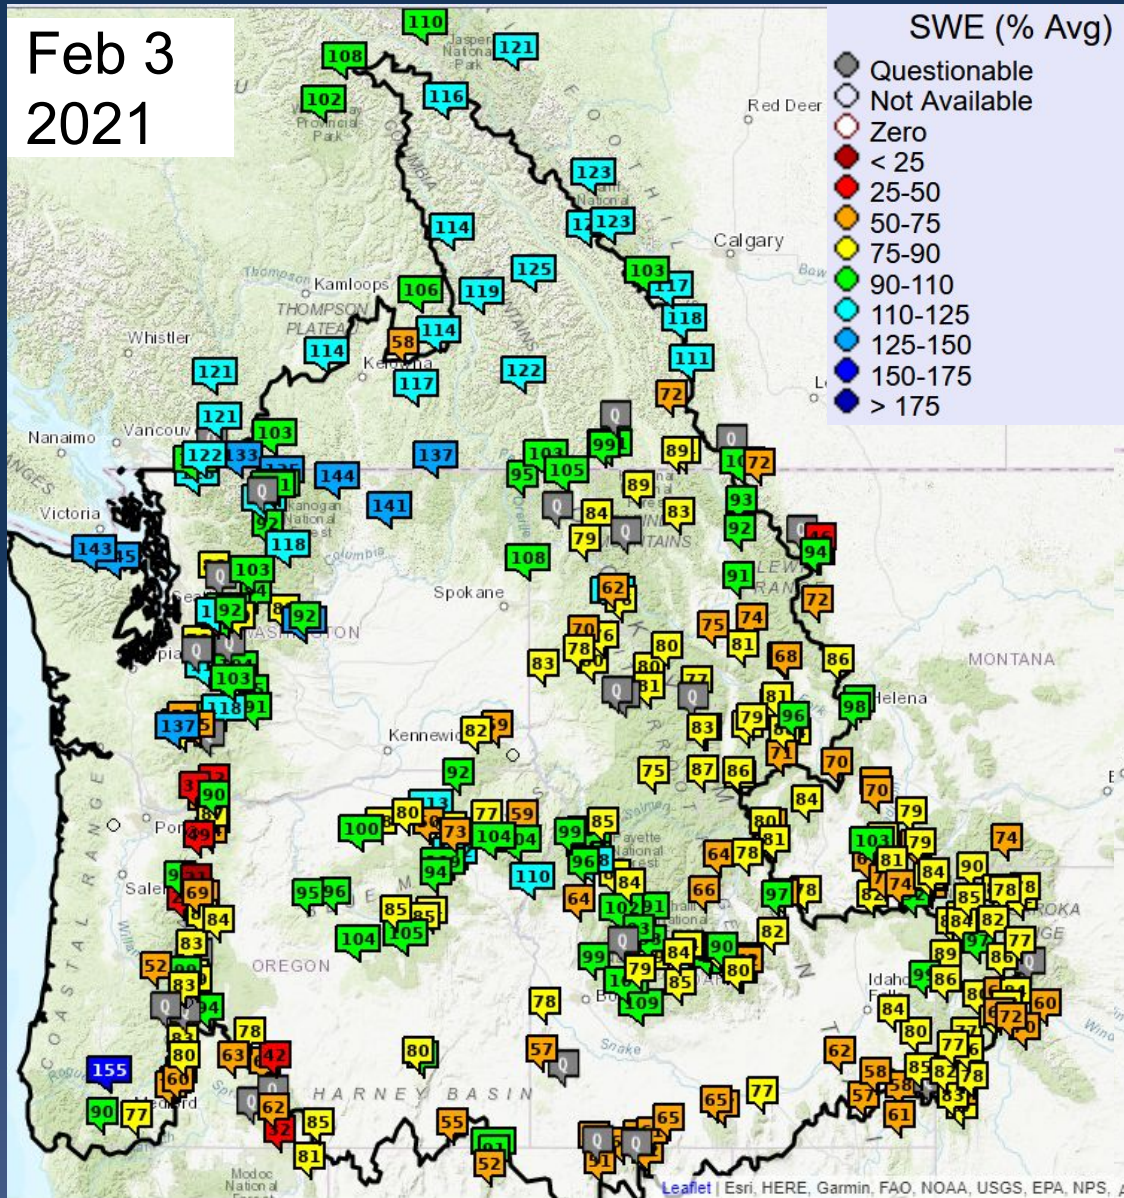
Feb 3
2021

SWE (% Avg)
Questionable
Not Available
Zero
< 25
25-50
50-75
75-90
90-110
110-125
125-150
150-175
> 175

110 121 108 116 102 123 123 114 125 103 117 106 119 118 58 114 114 122 111 117 121 72 121 103 133 122 144 137 99 89 72 105 95 89 93 141 84 83 92 143 118 79 94 103 108 91 62 92 92 72 75 74 70 80 81 83 78 68 86 82 98 83 79 96 137 103 118 91 75 87 86 70 92 84 70 79 100 80 77 59 73 104 99 85 103 79 64 78 74 90 94 110 95 96 66 97 78 84 69 85 64 82 84 78 84 104 105 99 90 82 77 83 52 79 80 86 78 84 80 63 42 80 57 62 77 72 60 80 155 60 58 77 90 77 62 85 65 77 57 61 55 81 52 83

Jasper National Park
Wells Gray Provincial Park
Red Deer
Calgary
Kamloops
THOMPSON PLATEAU
Kelowna
Whistler
Nanaimo
Vancouver
Victoria
Okanogan National Forest
Spokane
WASHINGTON
MONTANA
Helena
Kennewick
Portland
Salem
OREGON
HARNEY BASIN
Boise
Idaho Falls
Snake
Modoc National Forest
COASTAL RANGE
Payette National Forest
Leaflet | Esri, HERE, Garmin, FAO, NOAA, USGS, EPA, NPS,